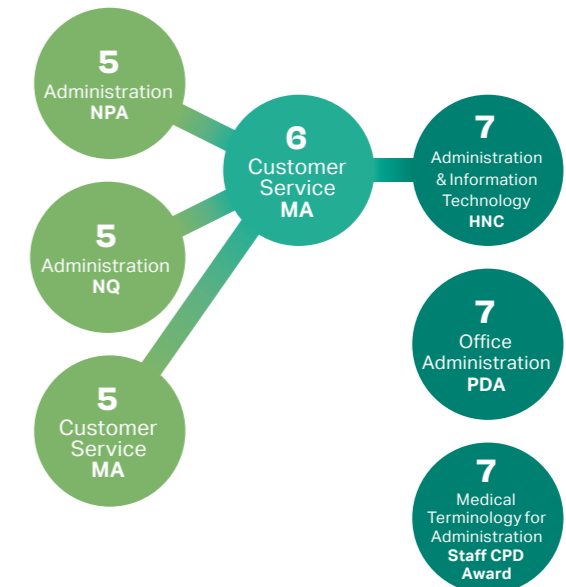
5
Administration
NPA

5
Administration
NQ

5
Customer Service
MA

6
Customer Service
MA

7
Administration & Information Technology
HNC

7
Office Administration
PDA

7
Medical Terminology for Administration
Staff CPD Award